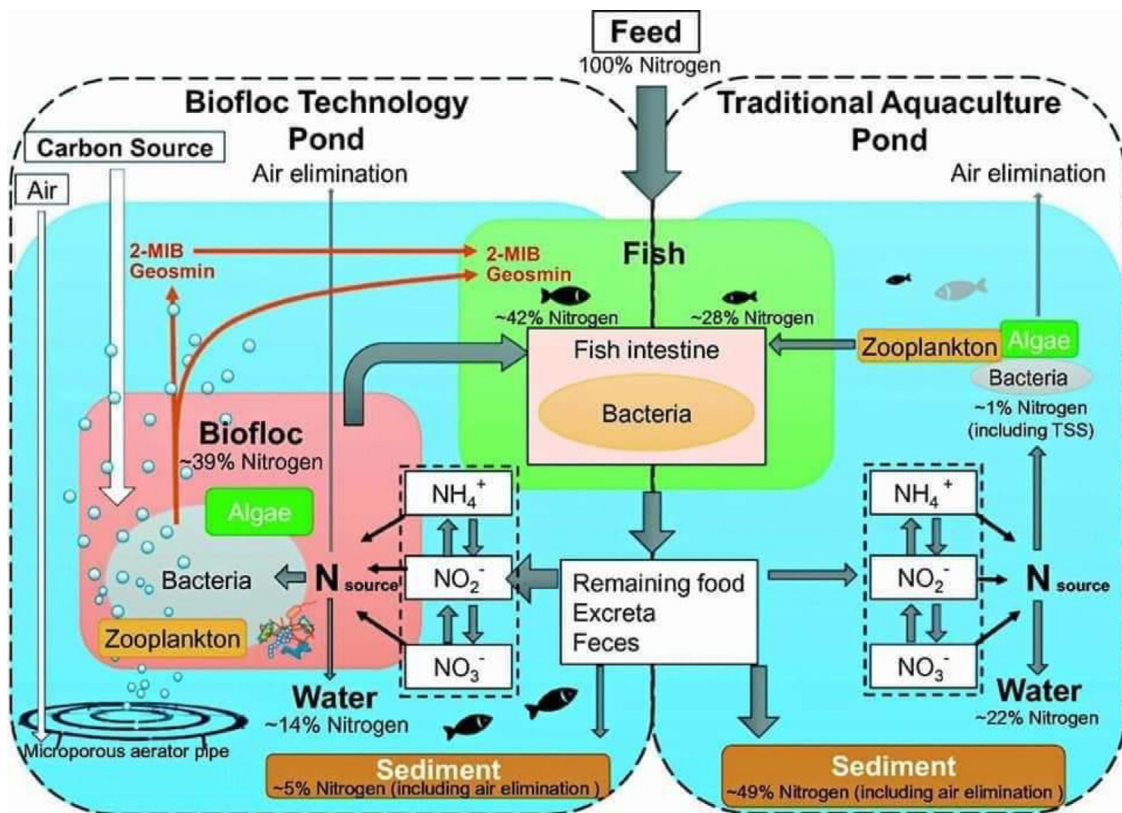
Feed
100% Nitrogen

Biofloc Technology Pond

Traditional Aquaculture Pond

Carbon Source

Air

Air elimination

Air elimination

2-MIB
Geosmin

2-MIB
Geosmin

Fish

~42% Nitrogen

~28% Nitrogen

Fish intestine

Bacteria

Zooplankton

Algae

Bacteria
~1% Nitrogen
(including TSS)

Biofloc
~39% Nitrogen

Algae

Bacteria

Zooplankton

$N_{source}$

$NH_4^+$

$NO_2^-$

$NO_3^-$

Remaining food
Excreta
Feces

$NH_4^+$

$NO_2^-$

$NO_3^-$

$N_{source}$

Water
~14% Nitrogen

Water
~22% Nitrogen

Microporous aerator pipe

Sediment
~5% Nitrogen (including air elimination )

Sediment
~49% Nitrogen (including air elimination )